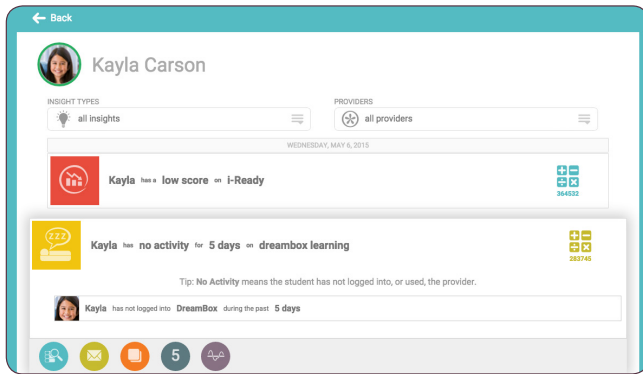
Back

Kayla Carson

INSIGHT TYPES
all insights

PROVIDERS
all providers

WEDNESDAY, MAY 6, 2015

Kayla has a low score on i-Ready

364532

zzz

Kayla has no activity for 5 days on dreambox learning

283745

Tip: No Activity means the student has not logged into, or used, the provider.

Kayla has not logged into DreamBox during the past 5 days

5